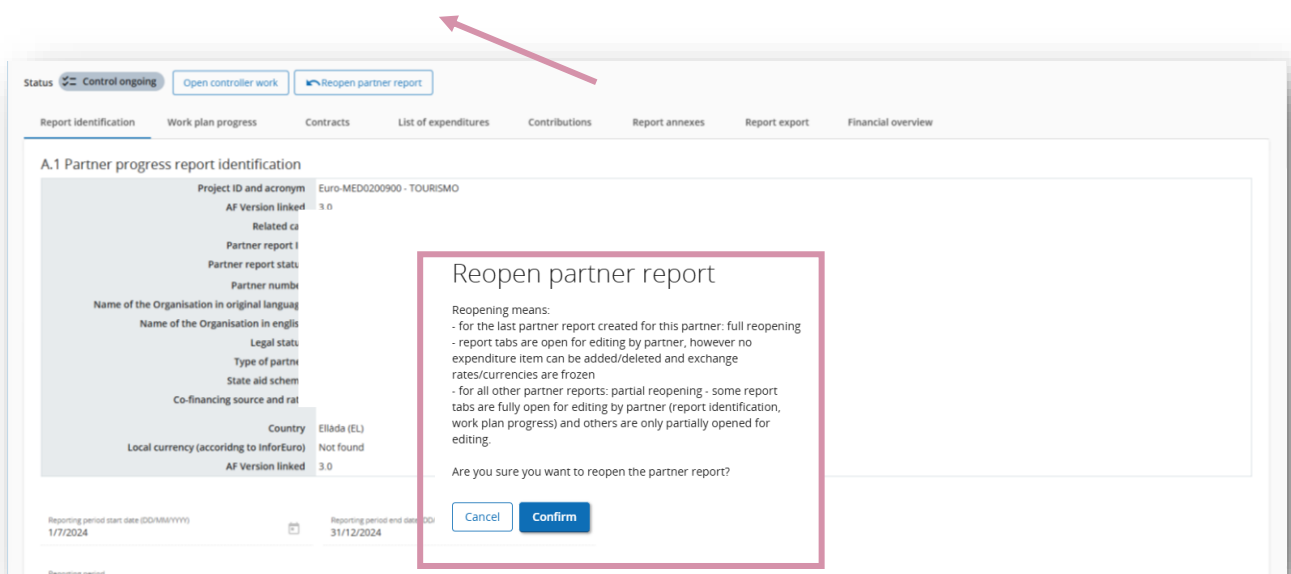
Status Control ongoing Open controller work Reopen partner report

Report identification Work plan progress Contracts List of expenditures Contributions Report annexes Report export Financial overview

A.1 Partner progress report identification

| | |
|---|---|
| Project ID and acronym | Euro-MED0200900 - TOURISMO |
| AF Version linked | 3.0 |
| Related ca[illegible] | |
| Partner report I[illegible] | |
| Partner report statu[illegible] | |
| Partner numbe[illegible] | |
| Name of the Organisation in original languag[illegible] | |
| Name of the Organisation in englis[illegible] | |
| Legal statu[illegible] | |
| Type of partne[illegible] | |
| State aid schem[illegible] | |
| Co-financing source and rat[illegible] | |
| Country | Elláda (EL) |
| Local currency (accoridng to InforEuro) | Not found |
| AF Version linked | 3.0 |

Reopen partner report

Reopening means:
- for the last partner report created for this partner: full reopening
- report tabs are open for editing by partner, however no expenditure item can be added/deleted and exchange rates/currencies are frozen
- for all other partner reports: partial reopening - some report tabs are fully open for editing by partner (report identification, work plan progress) and others are only partially opened for editing.

Are you sure you want to reopen the partner report?

Cancel Confirm

Reporting period start date (DD/MM/YYYY)
1/7/2024

Reporting period end date (DD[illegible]
31/12/2024

Reporting period